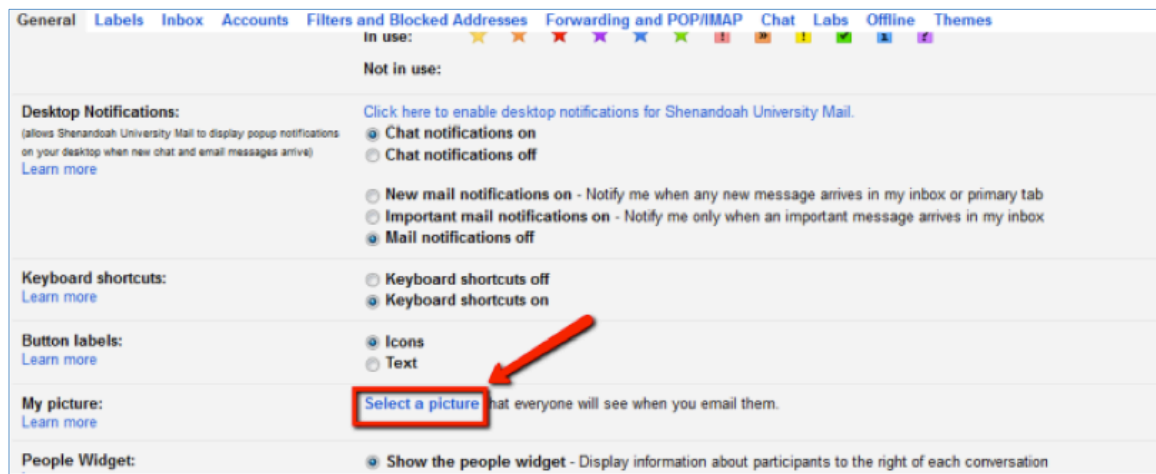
General Labels Inbox Accounts Filters and Blocked Addresses Forwarding and POP/IMAP Chat Labs Offline Themes

In use:

Not in use:

Desktop Notifications:
(allows Shenandoah University Mail to display popup notifications on your desktop when new chat and email messages arrive)
Learn more

Click here to enable desktop notifications for Shenandoah University Mail.
Chat notifications on
Chat notifications off

New mail notifications on - Notify me when any new message arrives in my inbox or primary tab
Important mail notifications on - Notify me only when an important message arrives in my inbox
Mail notifications off

Keyboard shortcuts:
Learn more

Keyboard shortcuts off
Keyboard shortcuts on

Button labels:
Learn more

Icons
Text

My picture:
Learn more

Select a picture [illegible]hat everyone will see when you email them.

People Widget:

Show the people widget - Display information about participants to the right of each conversation